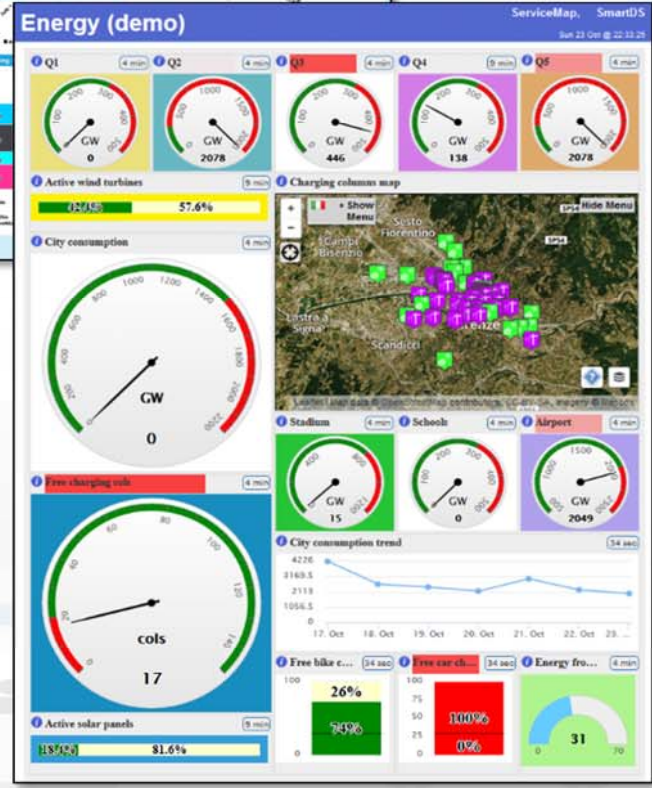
Energy (demo)

ServiceMap, SmartDS

Sun 23 Oct @ 22:33:25

Q1 4 min

100 200 300 400 500

GW

0

Q2 4 min

500 1000 1500

GW

2078

Q3 4 min

200 400 600

GW

446

Q4 9 min

100 200 300 400

GW

138

Q5 4 min

500 1000 1500

GW

2078

Active wind turbines 9 min

42.4% 57.6%

Charging columns map

+ Show Menu

Hide Menu

Sesto Fiorentino

Campi Bisenzio

Lastra a Signa

Scandicci

Firenze

SP54

Leaflet | Map data © OpenStreetMap contributors, CC-BY-SA, Imagery © Mapbox

City consumption 4 min

200 400 600 800 1000 1200 1400 1600 1800 2000 2200

GW

0

Stadium 4 min

200 400 600 800 1000

GW

15

Schools 4 min

100 200 300 400

GW

0

Airport 4 min

500 1000 1500 2000

GW

2049

Free charging cols 4 min

0 20 40 60 80 100 120 140

cols

17

City consumption trend 34 sec

4226

3169.5

2113

1056.5

0

17. Oct 18. Oct 19. Oct 20. Oct 21. Oct 22. Oct 23. ...

Free bike c... 34 sec

100

0

26%

74%

Free car ch... 34 sec

100

75

50

25

0

100%

0%

Energy fro... 4 min

31

0 70

Active solar panels 9 min

18.4% 81.6%